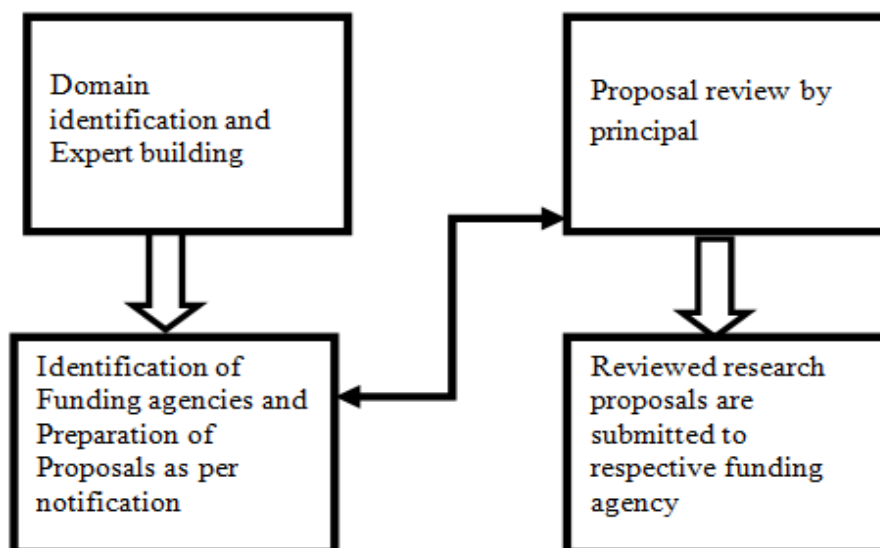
Domain identification and Expert building

Identification of Funding agencies and Preparation of Proposals as per notification

Proposal review by principal

Reviewed research proposals are submitted to respective funding agency